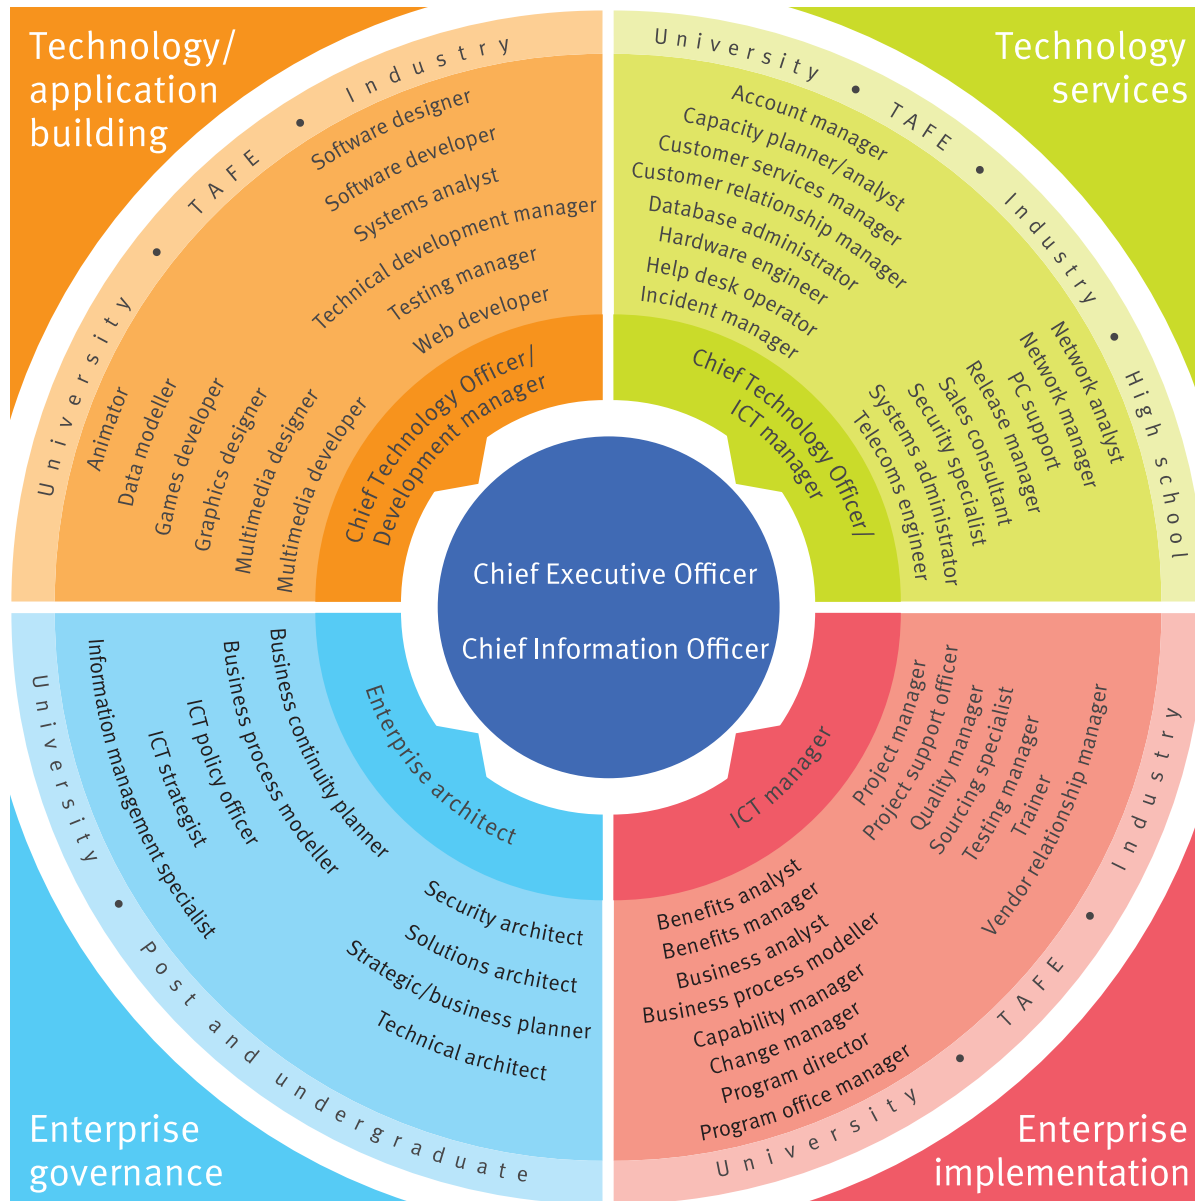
Technology/ application building

University • TAFE • Industry

Software designer
Software developer
Systems analyst
Technical development manager
Testing manager
Web developer

Animator
Data modeller
Games developer
Graphics designer
Multimedia designer
Multimedia developer

Chief Technology Officer/ Development manager

Technology services

University • TAFE • Industry • High school

Account manager
Capacity planner/analyst
Customer services manager
Customer relationship manager
Database administrator
Hardware engineer
Help desk operator
Incident manager

Network analyst
Network manager
PC support
Release manager
Sales consultant
Security specialist
Systems administrator
Telecoms engineer

Chief Technology Officer/ ICT manager

Chief Executive Officer

Chief Information Officer

Enterprise governance

University • Post and undergraduate

Information management specialist
ICT strategist
ICT policy officer
Business process modeller
Business continuity planner

Enterprise architect

Security architect
Solutions architect
Strategic/business planner
Technical architect

Enterprise implementation

University • TAFE • Industry

ICT manager

Project manager
Project support officer
Quality manager
Sourcing specialist
Testing manager
Trainer
Vendor relationship manager

Benefits analyst
Benefits manager
Business analyst
Business process modeller
Capability manager
Change manager
Program director
Program office manager